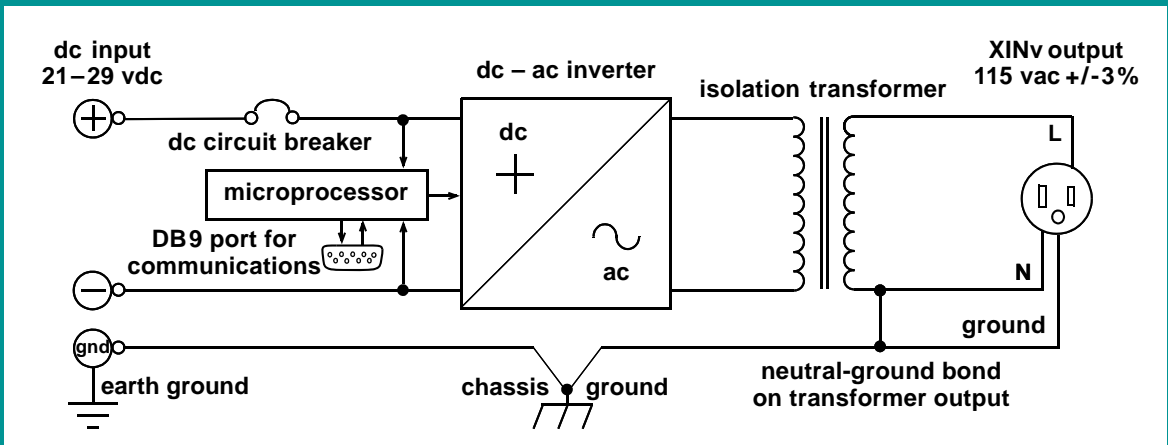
dc input
21 – 29 vdc

dc – ac inverter

isolation transformer

XINv output
115 vac +/-3%

dc circuit breaker

dc

L

microprocessor

DB9 port for
communications

ac

N

ground

gnd

earth ground

chassis ground

neutral-ground bond
on transformer output